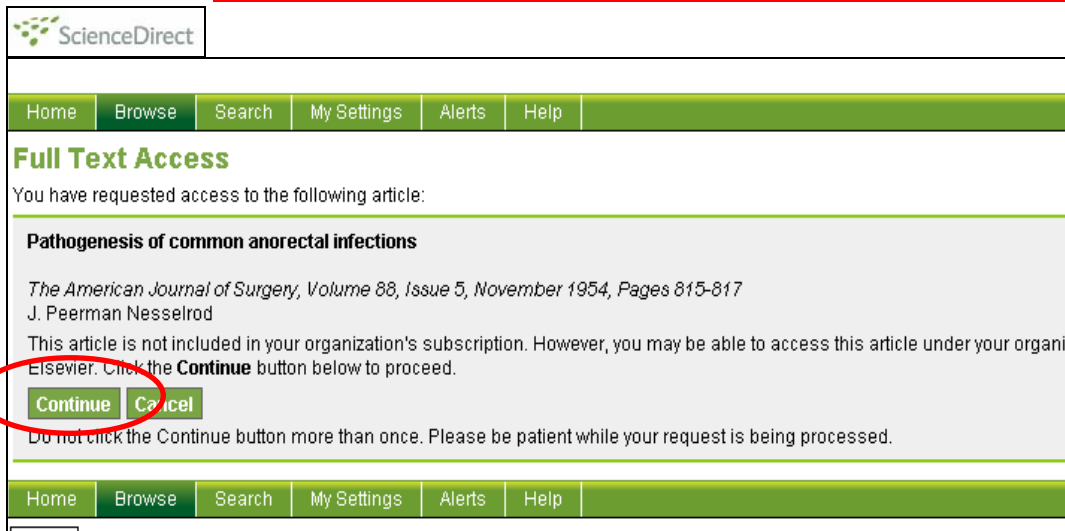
ScienceDirect

Home Browse Search My Settings Alerts Help

Full Text Access

You have requested access to the following article:

Pathogenesis of common anorectal infections

The American Journal of Surgery, Volume 88, Issue 5, November 1954, Pages 815-817
J. Peerman Nesselrod

This article is not included in your organization's subscription. However, you may be able to access this article under your organi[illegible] Elsevier. Click the **Continue** button below to proceed.

Continue Cancel

Do not click the Continue button more than once. Please be patient while your request is being processed.

Home Browse Search My Settings Alerts Help